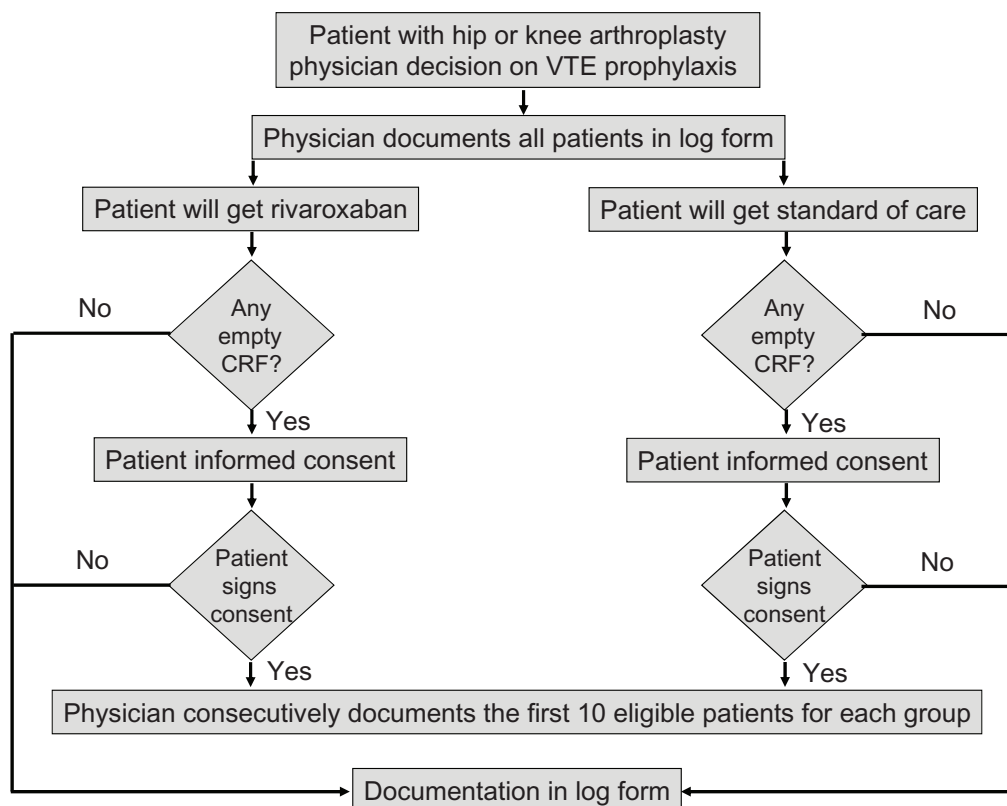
Patient with hip or knee arthroplasty physician decision on VTE prophylaxis

Physician documents all patients in log form

Patient will get rivaroxaban

Patient will get standard of care

No

Any empty CRF?

Any empty CRF?

No

Yes

Yes

Patient informed consent

Patient informed consent

No

Patient signs consent

Patient signs consent

No

Yes

Yes

Physician consecutively documents the first 10 eligible patients for each group

Documentation in log form